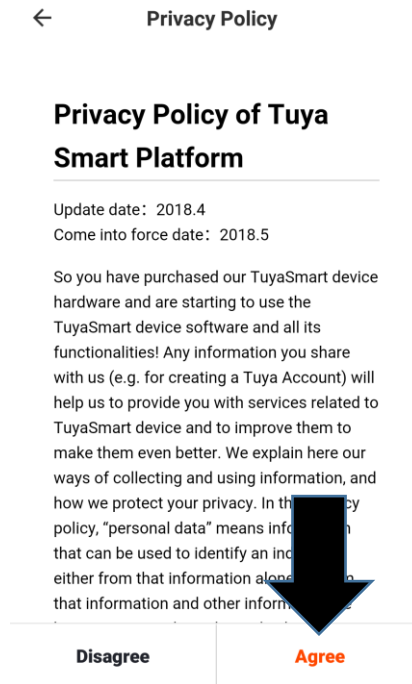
Privacy Policy

Privacy Policy of Tuya Smart Platform

Update date：2018.4
Come into force date：2018.5

So you have purchased our TuyaSmart device hardware and are starting to use the TuyaSmart device software and all its functionalities! Any information you share with us (e.g. for creating a Tuya Account) will help us to provide you with services related to TuyaSmart device and to improve them to make them even better. We explain here our ways of collecting and using information, and how we protect your privacy. In th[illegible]cy policy, “personal data” means info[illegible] that can be used to identify an ind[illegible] either from that information alon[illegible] that information and other inform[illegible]

Disagree

Agree